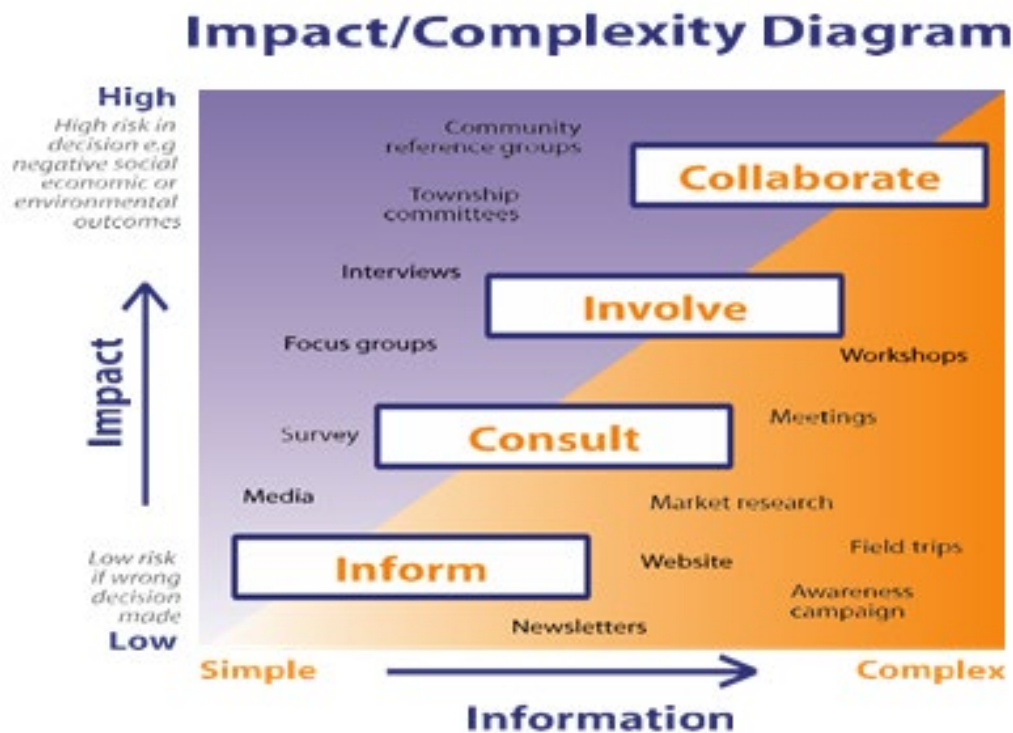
Impact/Complexity Diagram

High

High risk in decision e.g negative social economic or environmental outcomes

Impact

Low risk if wrong decision made

Low

Community reference groups

Collaborate

Township committees

Interviews

Involve

Focus groups

Workshops

Meetings

Survey

Consult

Media

Market research

Inform

Website

Field trips

Awareness campaign

Newsletters

Simple

Complex

Information